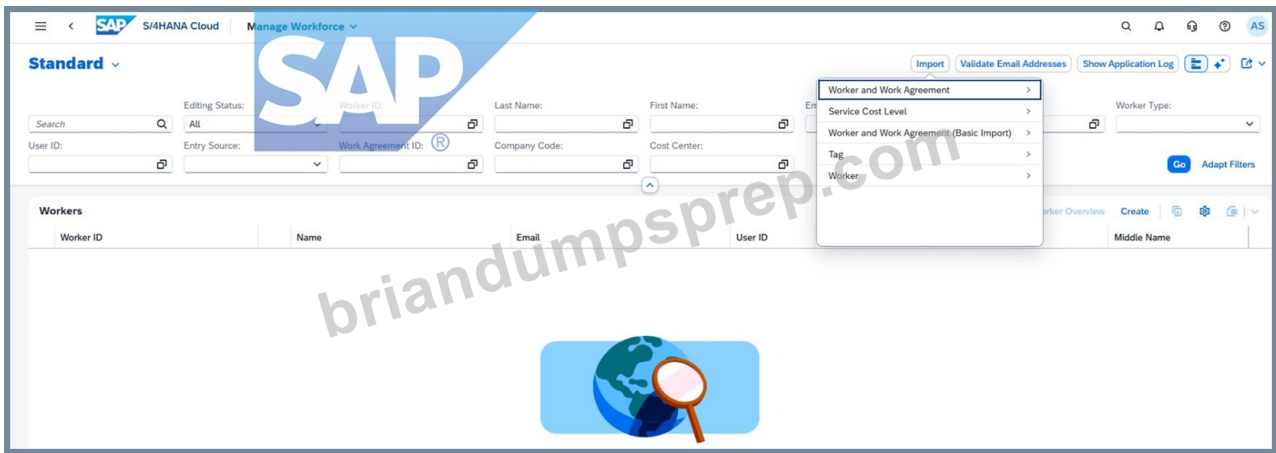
SAP S/4HANA Cloud Manage Workforce

AS

Standard

Import Validate Email Addresses Show Application Log

Worker and Work Agreement
Service Cost Level
Worker and Work Agreement (Basic Import)
Tag
Worker

Search

Editing Status:
All

Worker ID:

Last Name:

First Name:

Em

Worker Type:

User ID:

Entry Source:

Work Agreement ID:

Company Code:

Cost Center:

Go Adapt Filters

Workers

Worker Overview Create

| Worker ID | Name | Email | User ID | Middle Name |
|---|---|---|---|---|

SAP®

briandumpsprep.com